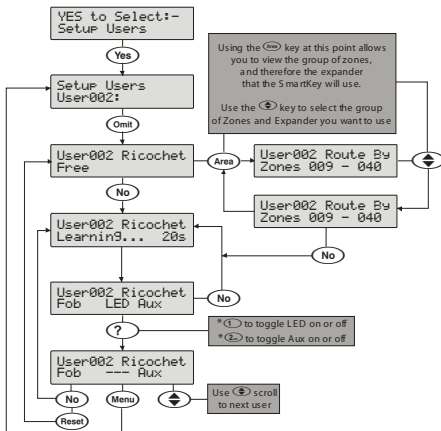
YES to Select:-
Setup Users

Yes

Setup Users
User002:

Omit

User002 Ricochet
Free

No

User002 Ricochet
Learning... 20s

User002 Ricochet
Fob LED Aux

?

User002 Ricochet
Fob --- Aux

No

Menu

Reset

Using the Area key at this point allows you to view the group of zones, and therefore the expander that the SmartKey will use.

Use the key to select the group of Zones and Expander you want to use

Area

User002 Route By
Zones 009 - 040

User002 Route By
Zones 009 - 040

No

No

* 1 to toggle LED on or off
* 2 to toggle Aux on or off

Use scroll to next user